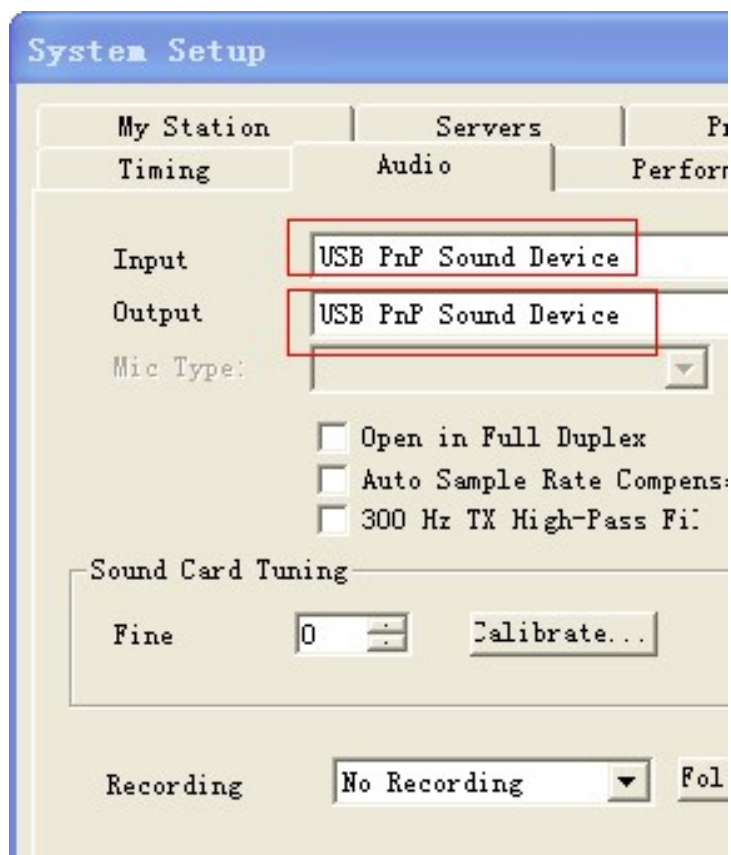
System Setup

My Station | Servers | Pr
Timing | Audio | Perforn

Input USB PnP Sound Device
Output USB PnP Sound Device
Mic Type:

Open in Full Duplex
Auto Sample Rate Compens
300 Hz TX High-Pass Fi

Sound Card Tuning
Fine 0 Calibrate...

Recording No Recording Fol